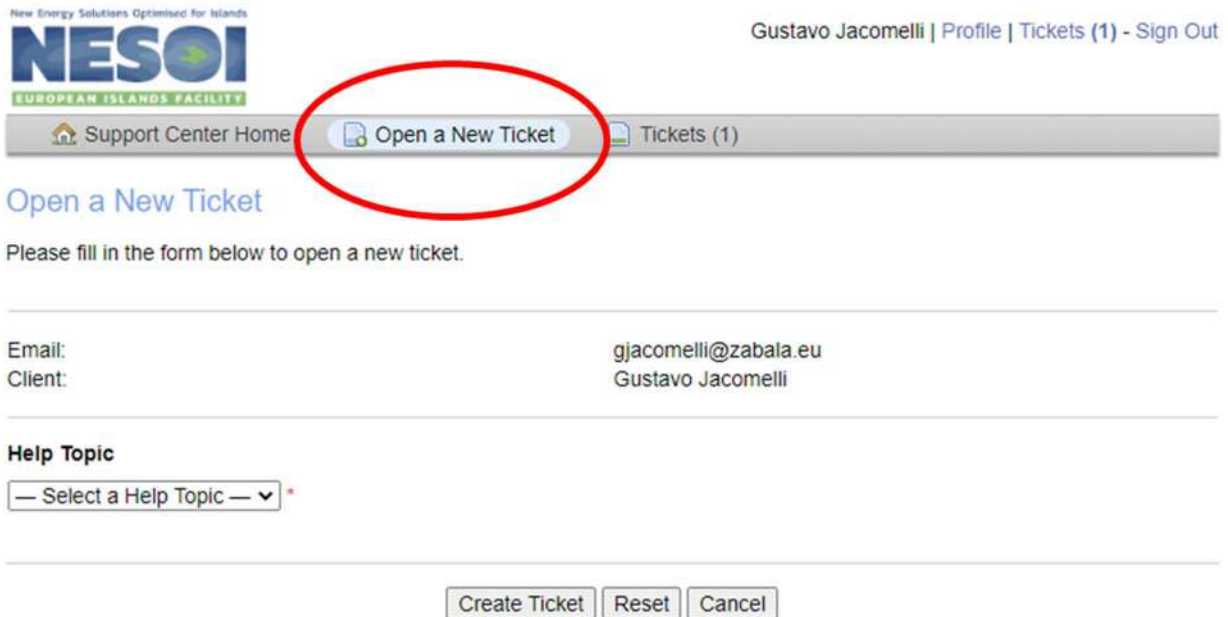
New Energy Solutions Optimised for Islands
NESOI
EUROPEAN ISLANDS FACILITY

Gustavo Jacomelli | Profile | Tickets (1) - Sign Out

Support Center Home | Open a New Ticket | Tickets (1)

Open a New Ticket

Please fill in the form below to open a new ticket.

Email: gjacomelli@zabala.eu
Client: Gustavo Jacomelli

Help Topic

— Select a Help Topic — *

Create Ticket | Reset | Cancel